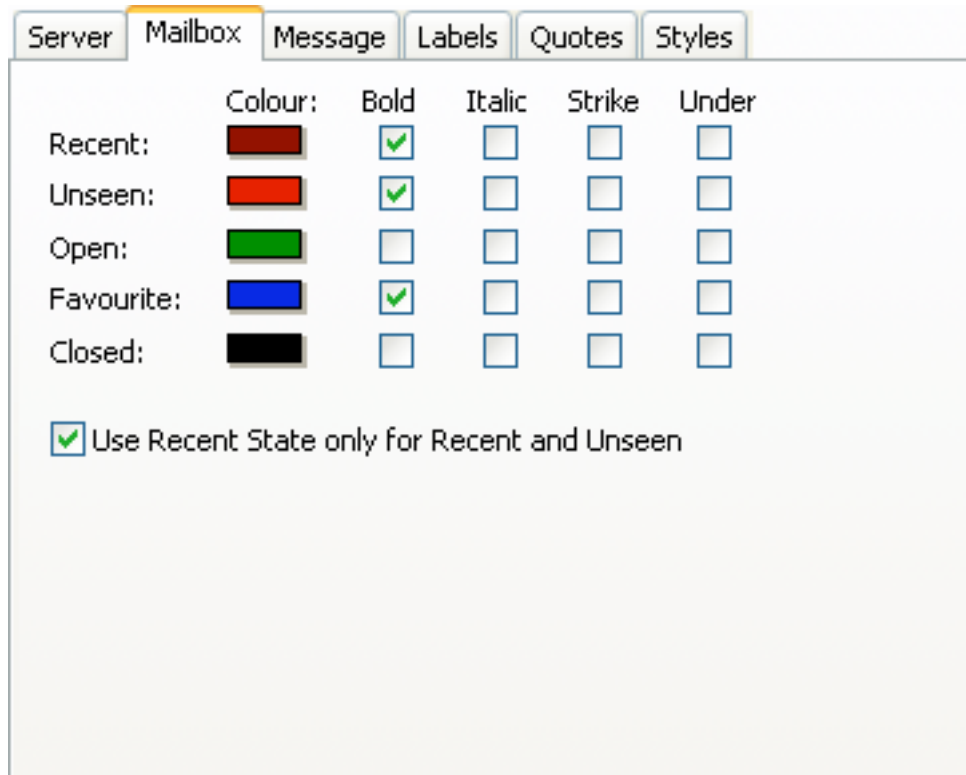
Server | Mailbox | Message | Labels | Quotes | Styles

| | Colour: | Bold | Italic | Strike | Under |
|---|---|---|---|---|---|
| Recent: | | ☑ | ☐ | ☐ | ☐ |
| Unseen: | | ☑ | ☐ | ☐ | ☐ |
| Open: | | ☐ | ☐ | ☐ | ☐ |
| Favourite: | | ☑ | ☐ | ☐ | ☐ |
| Closed: | | ☐ | ☐ | ☐ | ☐ |

☑ Use Recent State only for Recent and Unseen